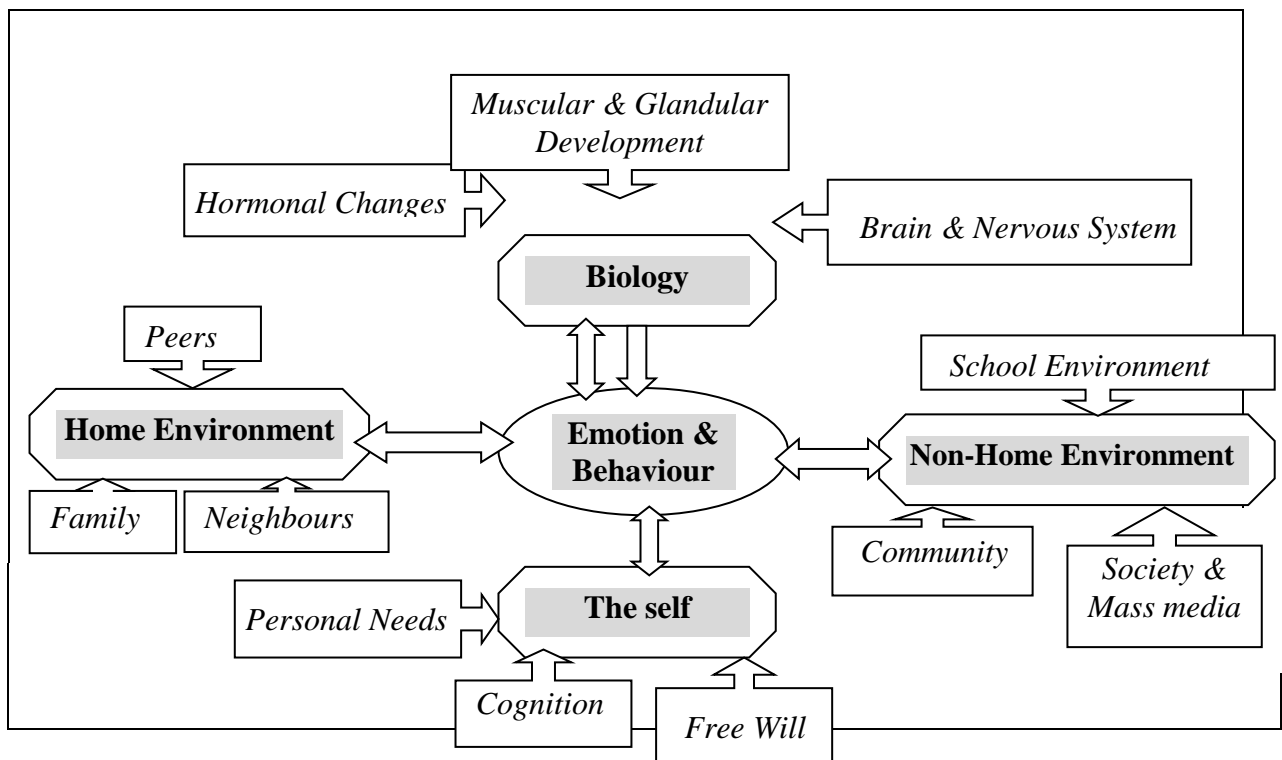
Muscular & Glandular Development

Hormonal Changes

Brain & Nervous System

Biology

Peers

School Environment

Home Environment

Emotion & Behaviour

Non-Home Environment

Family

Neighbours

Community

Society & Mass media

Personal Needs

The self

Cognition

Free Will